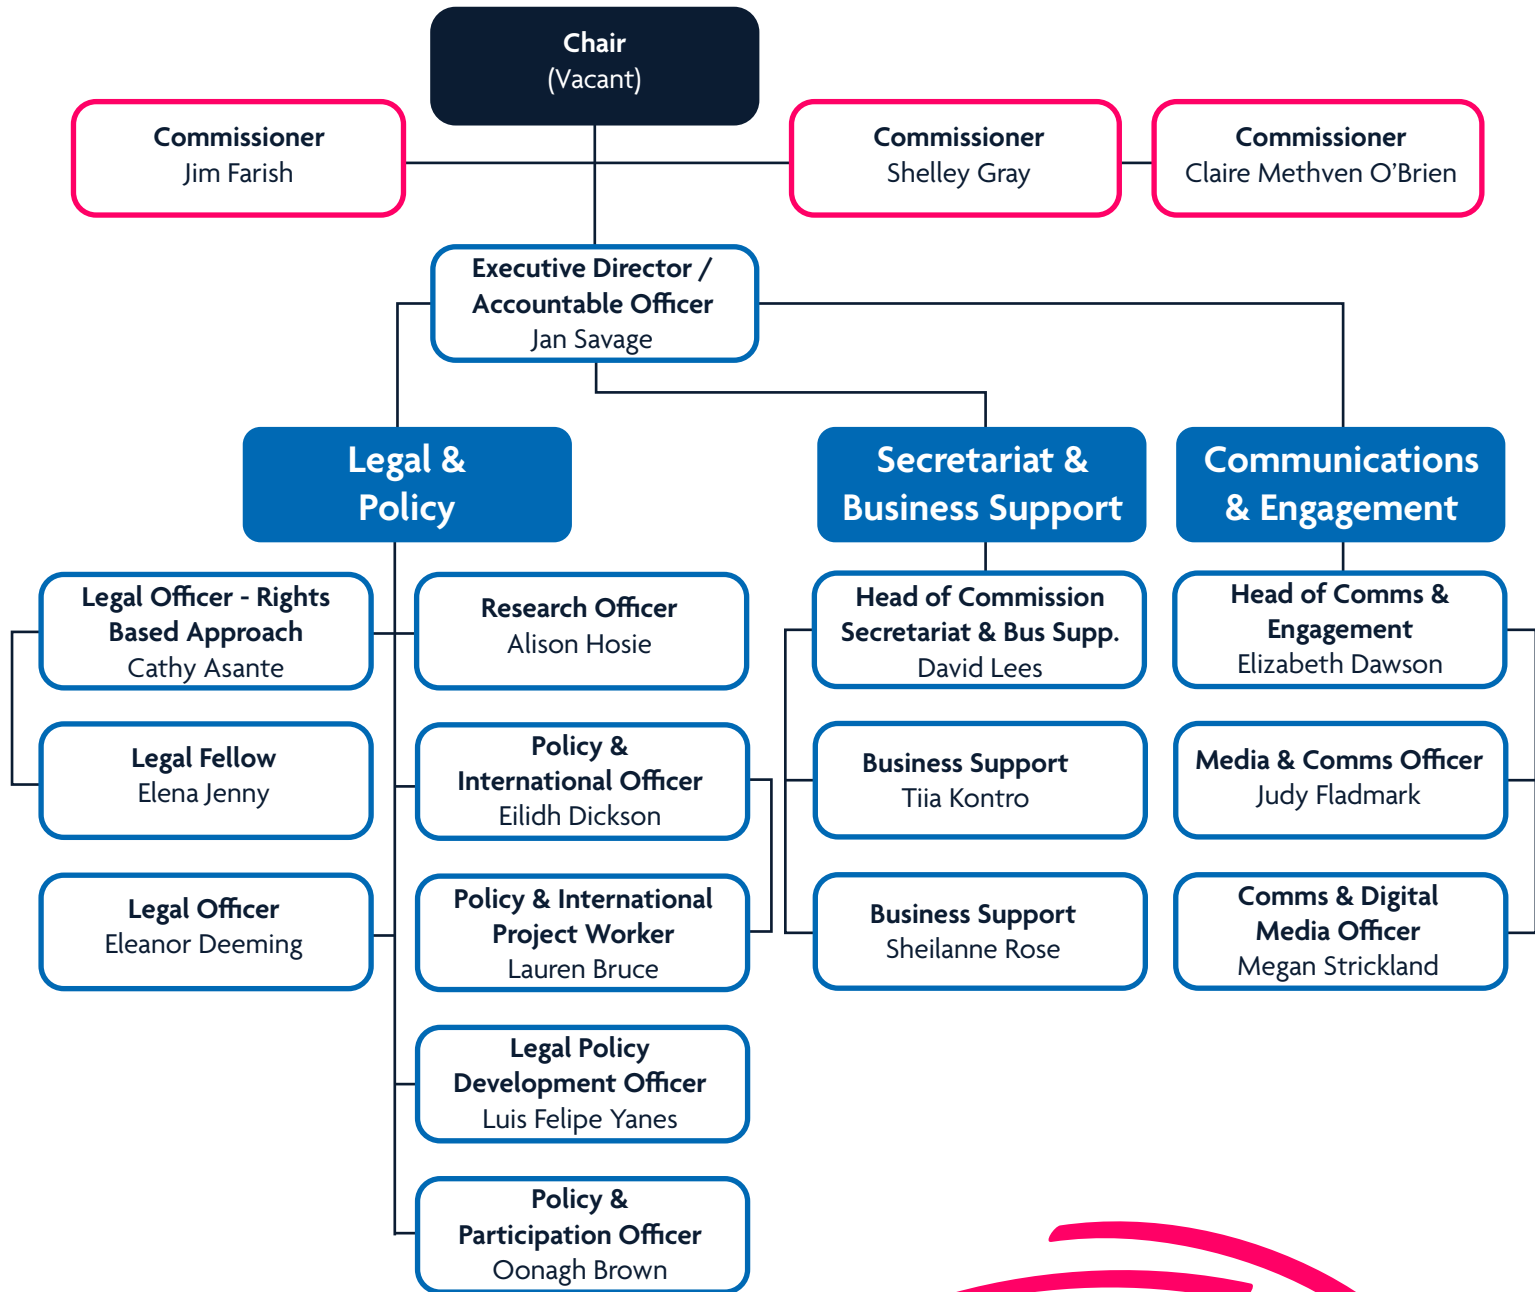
Chair
(Vacant)

Commissioner
Jim Farish

Commissioner
Shelley Gray

Commissioner
Claire Methven O'Brien

Executive Director / Accountable Officer
Jan Savage

Legal & Policy

Secretariat & Business Support

Communications & Engagement

Legal Officer - Rights Based Approach
Cathy Asante

Research Officer
Alison Hosie

Legal Fellow
Elena Jenny

Policy & International Officer
Eilidh Dickson

Legal Officer
Eleanor Deeming

Policy & International Project Worker
Lauren Bruce

Legal Policy Development Officer
Luis Felipe Yanes

Policy & Participation Officer
Oonagh Brown

Head of Commission Secretariat & Bus Supp.
David Lees

Business Support
Tiia Kontro

Business Support
Sheilanne Rose

Head of Comms & Engagement
Elizabeth Dawson

Media & Comms Officer
Judy Fladmark

Comms & Digital Media Officer
Megan Strickland